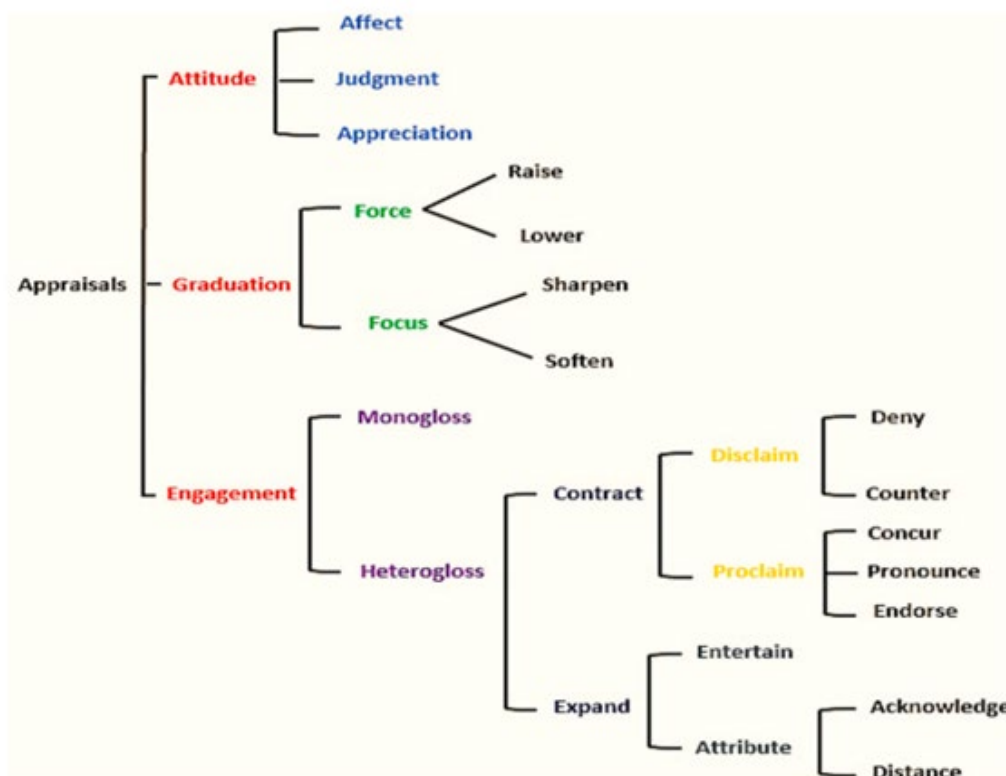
Appraisals

Attitude
Affect
Judgment
Appreciation

Graduation
Force
Raise
Lower
Focus
Sharpen
Soften

Engagement
Monogloss
Heterogloss
Contract
Disclaim
Deny
Counter
Proclaim
Concur
Pronounce
Endorse
Expand
Entertain
Attribute
Acknowledge
Distance